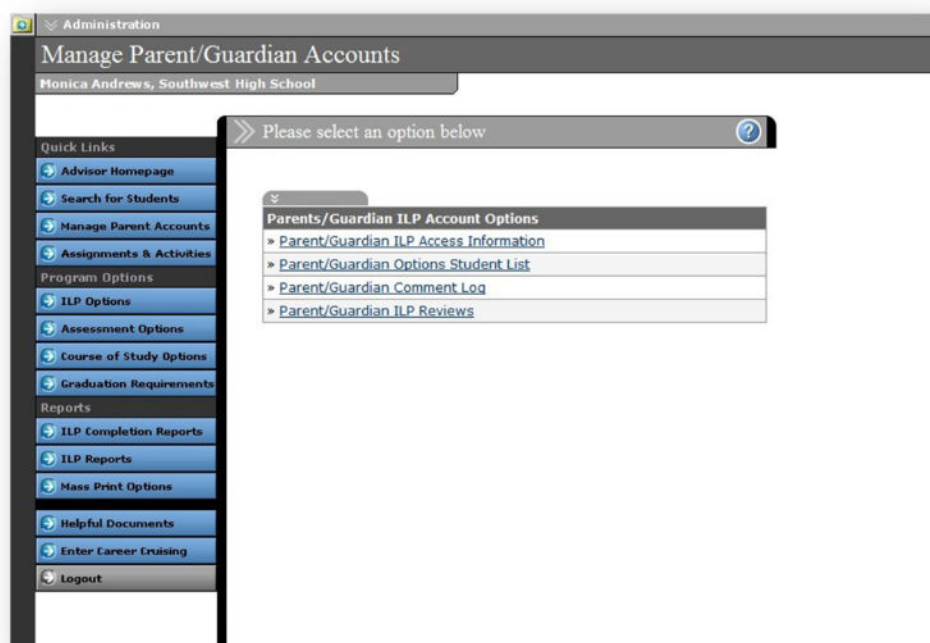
Administration

Manage Parent/Guardian Accounts

Monica Andrews, Southwest High School

Quick Links

Advisor Homepage

Search for Students

Manage Parent Accounts

Assignments & Activities

Program Options

ILP Options

Assessment Options

Course of Study Options

Graduation Requirements

Reports

ILP Completion Reports

ILP Reports

Mass Print Options

Helpful Documents

Enter Career Cruising

Logout

Please select an option below

Parents/Guardian ILP Account Options

» Parent/Guardian ILP Access Information

» Parent/Guardian Options Student List

» Parent/Guardian Comment Log

» Parent/Guardian ILP Reviews